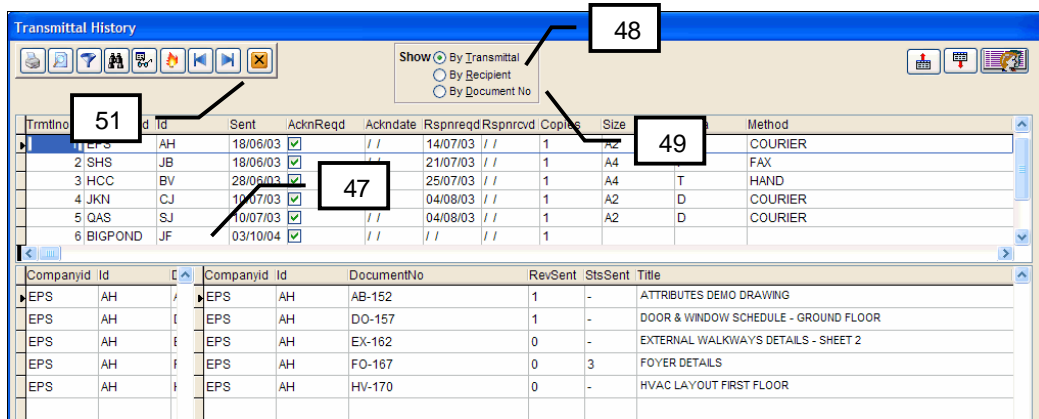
Transmittal History

48

Show By Transmittal
By Recipient
By Document No

51

49

47

| TrmtlNo | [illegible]d | Id | Sent | AcknReqd | Ackndate | Rspnreqd | Rspnrcvd | Copies | Size | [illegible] | Method |
|---|---|---|---|---|---|---|---|---|---|---|---|
| 1 | EPS | AH | 18/06/03 | ✓ | / / | 14/07/03 | / / | 1 | A2 | | COURIER |
| 2 | SHS | JB | 18/06/03 | ✓ | / / | 21/07/03 | / / | 1 | A4 | | FAX |
| 3 | HCC | BV | 28/06/03 | ✓ | | 25/07/03 | / / | 1 | A4 | T | HAND |
| 4 | JKN | CJ | 10/07/03 | ✓ | | 04/08/03 | / / | 1 | A2 | D | COURIER |
| 5 | QAS | SJ | 10/07/03 | ✓ | / / | 04/08/03 | / / | 1 | A2 | D | COURIER |
| 6 | BIGPOND | JF | 03/10/04 | ✓ | / / | / / | / / | 1 | | | |

| Companyid | Id | D |
|---|---|---|
| EPS | AH | |
| EPS | AH | |
| EPS | AH | |
| EPS | AH | |
| EPS | AH | |

| Companyid | Id | DocumentNo | RevSent | StsSent | Title |
|---|---|---|---|---|---|
| EPS | AH | AB-152 | 1 | - | ATTRIBUTES DEMO DRAWING |
| EPS | AH | DO-157 | 1 | - | DOOR & WINDOW SCHEDULE - GROUND FLOOR |
| EPS | AH | EX-162 | 0 | - | EXTERNAL WALKWAYS DETAILS - SHEET 2 |
| EPS | AH | FO-167 | 0 | 3 | FOYER DETAILS |
| EPS | AH | HV-170 | 0 | - | HVAC LAYOUT FIRST FLOOR |